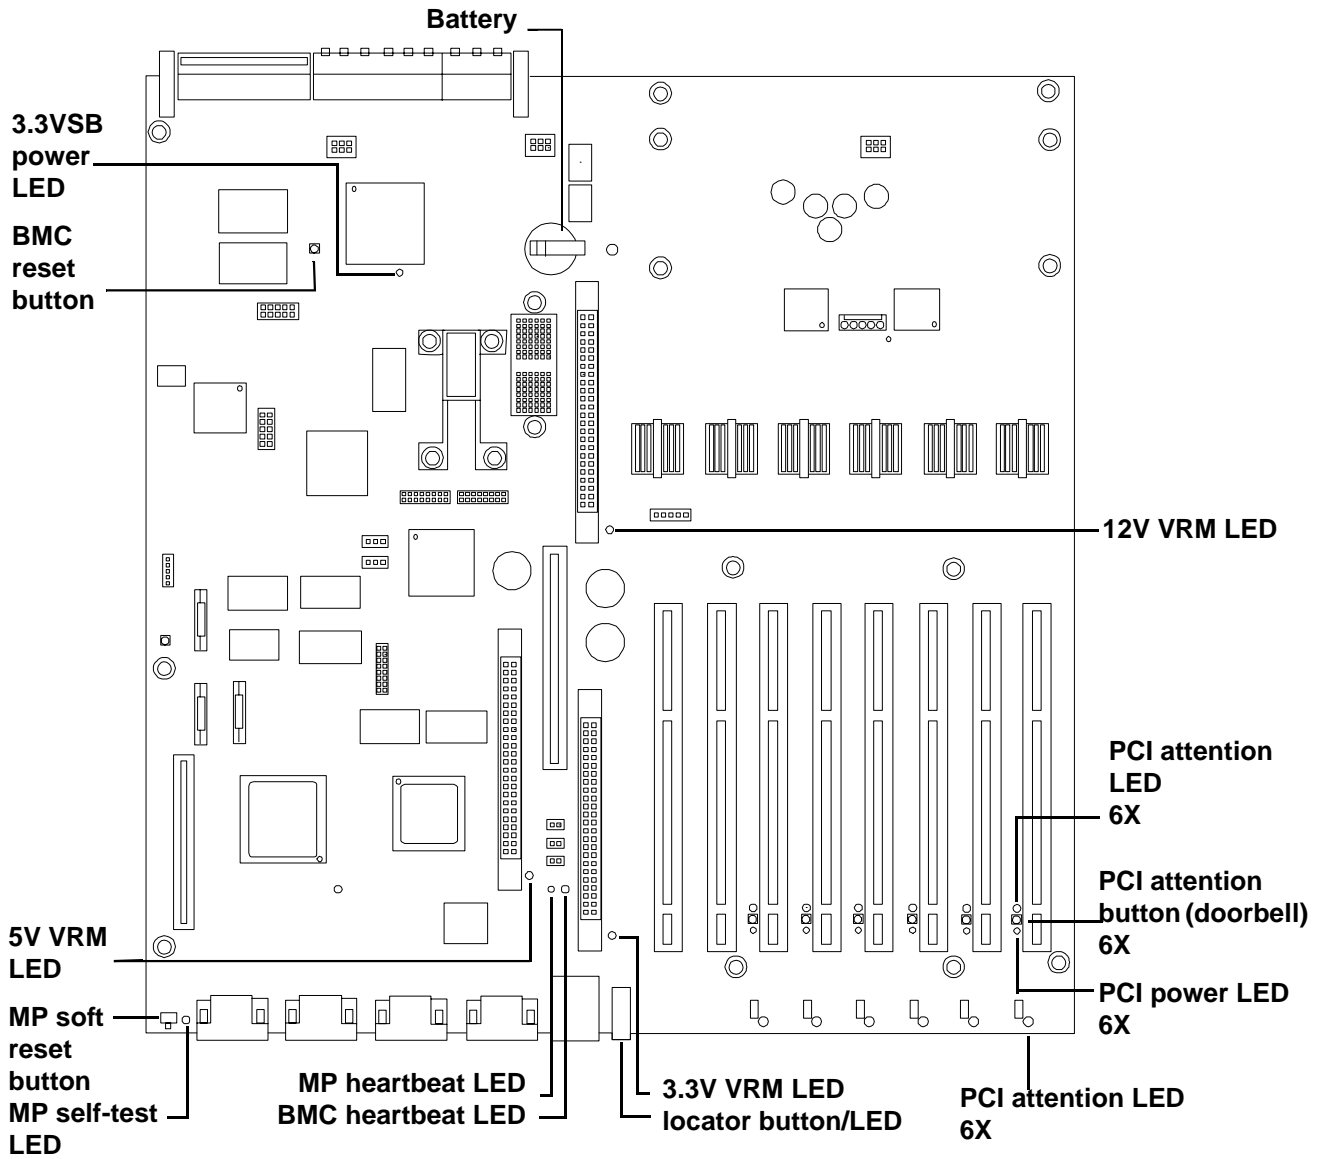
Battery

3.3VSB power LED

BMC reset button

12V VRM LED

PCI attention LED 6X

PCI attention button (doorbell) 6X

PCI power LED 6X

5V VRM LED

MP soft reset button

MP self-test LED

MP heartbeat LED

BMC heartbeat LED

3.3V VRM LED

locator button/LED

PCI attention LED 6X